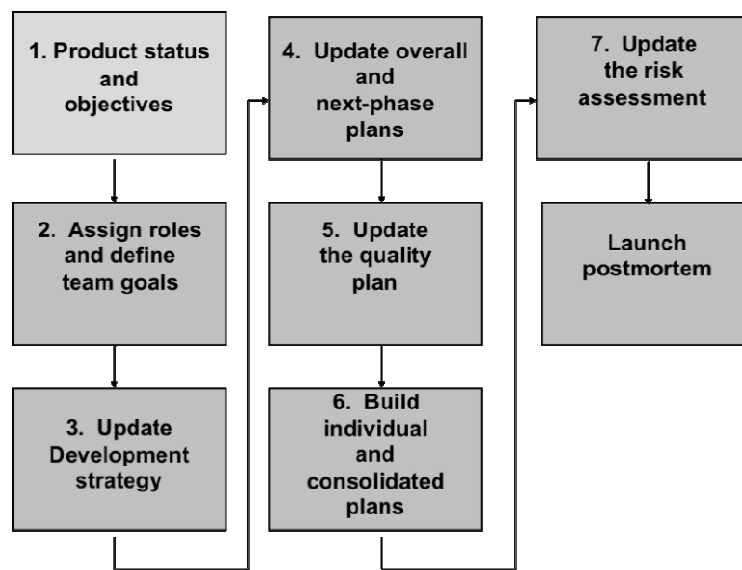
1. Product status and objectives

2. Assign roles and define team goals

3. Update Development strategy

4. Update overall and next-phase plans

5. Update the quality plan

6. Build individual and consolidated plans

7. Update the risk assessment

Launch postmortem